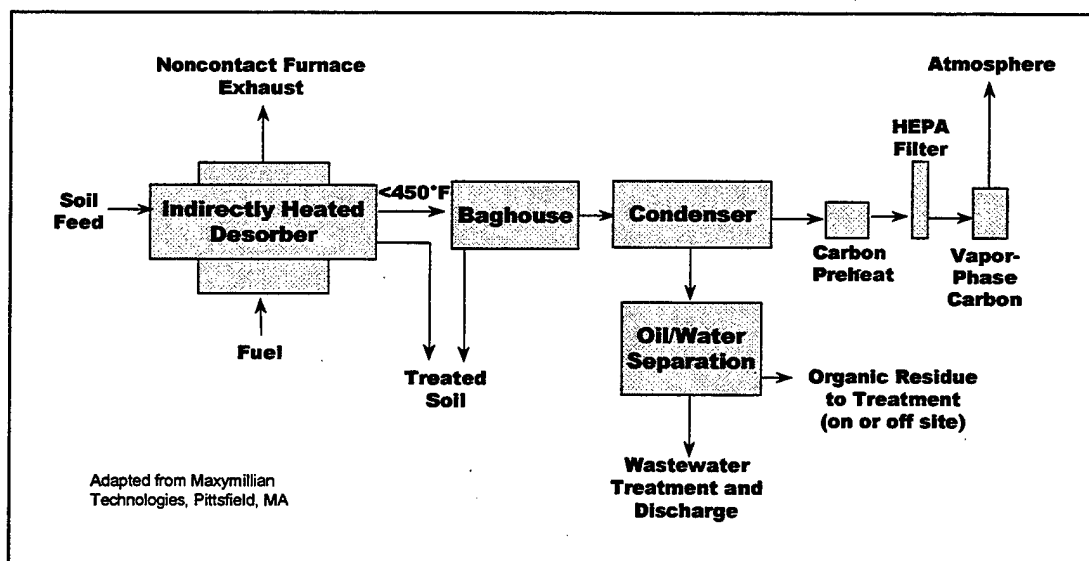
Noncontact Furnace Exhaust

Atmosphere

HEPA Filter

Soil Feed

Indirectly Heated Desorber

<450°F

Baghouse

Condenser

Carbon Preheat

Vapor-Phase Carbon

Fuel

Treated Soil

Oil/Water Separation

Organic Residue to Treatment (on or off site)

Wastewater Treatment and Discharge

Adapted from Maxymillian Technologies, Pittsfield, MA